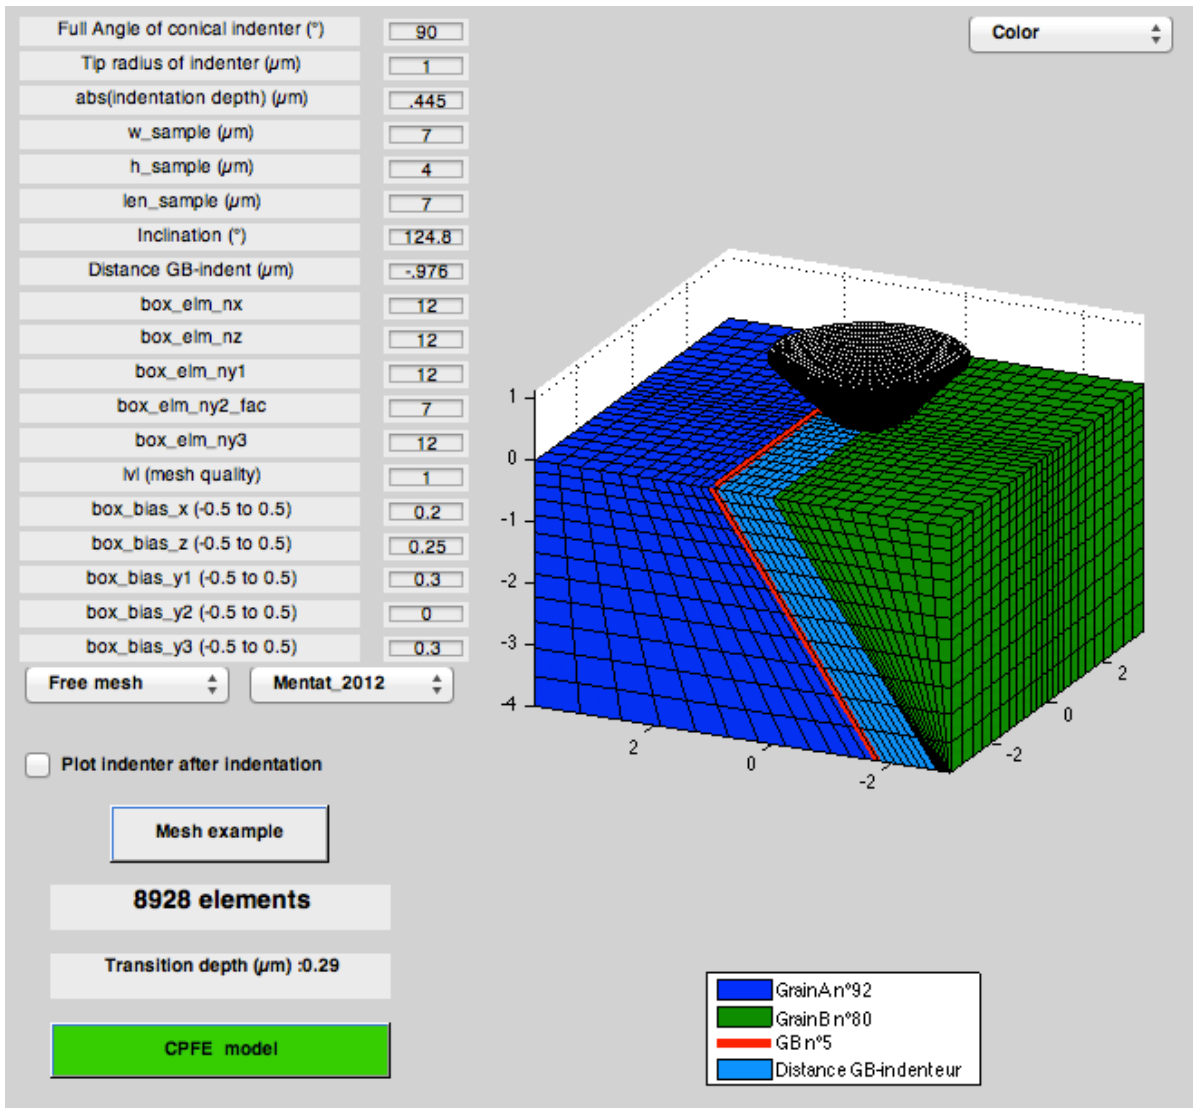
Full Angle of conical indenter (°) | 90
Tip radius of indenter (μm) | 1
abs(indentation depth) (μm) | .445
w_sample (μm) | 7
h_sample (μm) | 4
len_sample (μm) | 7
Inclination (°) | 124.8
Distance GB-indent (μm) | -.976
box_elm_nx | 12
box_elm_nz | 12
box_elm_ny1 | 12
box_elm_ny2_fac | 7
box_elm_ny3 | 12
lvl (mesh quality) | 1
box_bias_x (-0.5 to 0.5) | 0.2
box_bias_z (-0.5 to 0.5) | 0.25
box_bias_y1 (-0.5 to 0.5) | 0.3
box_bias_y2 (-0.5 to 0.5) | 0
box_bias_y3 (-0.5 to 0.5) | 0.3

Free mesh

Mentat_2012

Color

Plot indenter after indentation

Mesh example

8928 elements

Transition depth (μm) :0.29

CPFE model

1
0
-1
-2
-3
-4
2
0
-2
2
0
-2

GrainA n°92
GrainB n°80
GB n°5
Distance GB-indenteur